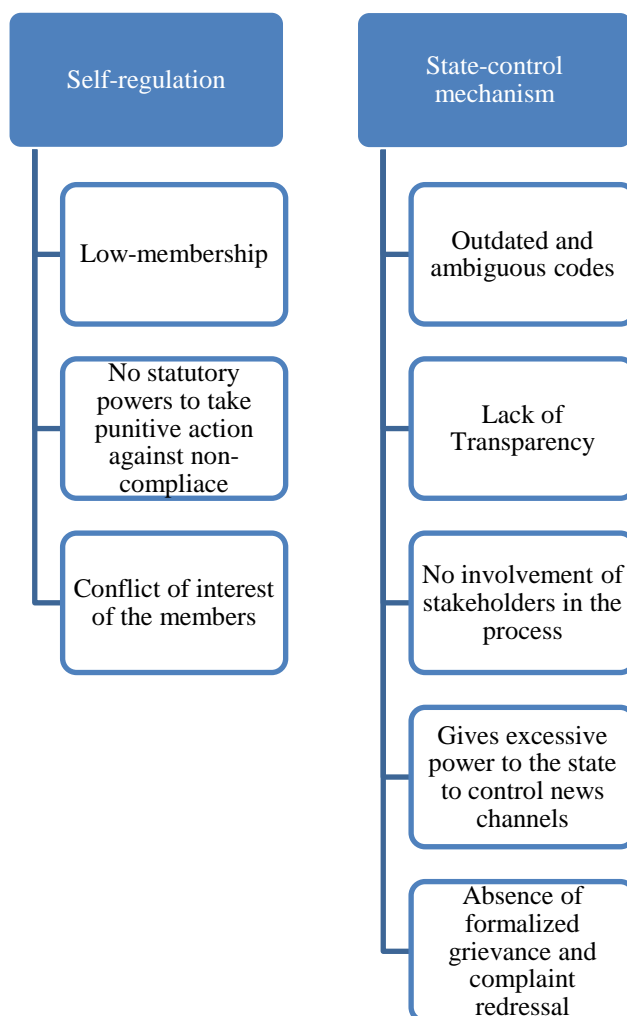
Self-regulation

Low-membership

No statutory powers to take punitive action against non-compliace

Conflict of interest of the members

State-control mechanism

Outdated and ambiguous codes

Lack of Transparency

No involvement of stakeholders in the process

Gives excessive power to the state to control news channels

Absence of formalized grievance and complaint redressal